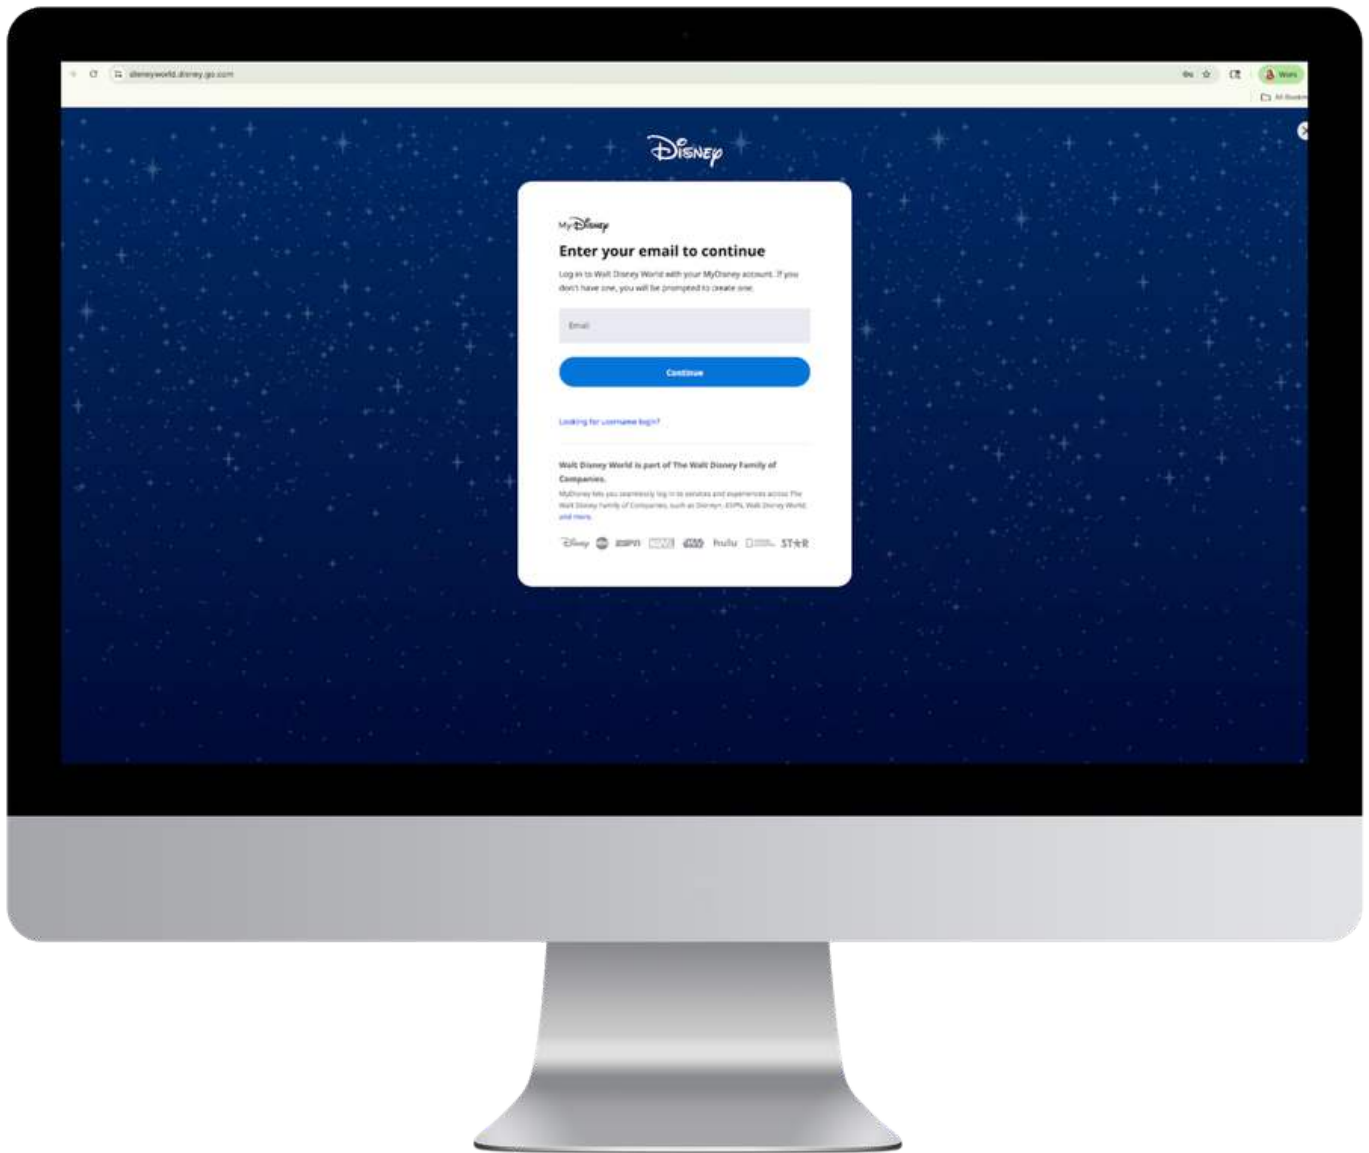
disneyworld.disney.go.com

Work

All Bookmarks

Disney

MyDisney

Enter your email to continue

Log in to Walt Disney World with your MyDisney account. If you don't have one, you will be prompted to create one.

Email

Continue

Looking for username login?

Walt Disney World is part of The Walt Disney Family of Companies.

MyDisney lets you seamlessly log in to services and experiences across The Walt Disney Family of Companies, such as Disney+, ESPN, Walt Disney World, and more.

Disney ESPN MARVEL STAR WARS hulu STAR